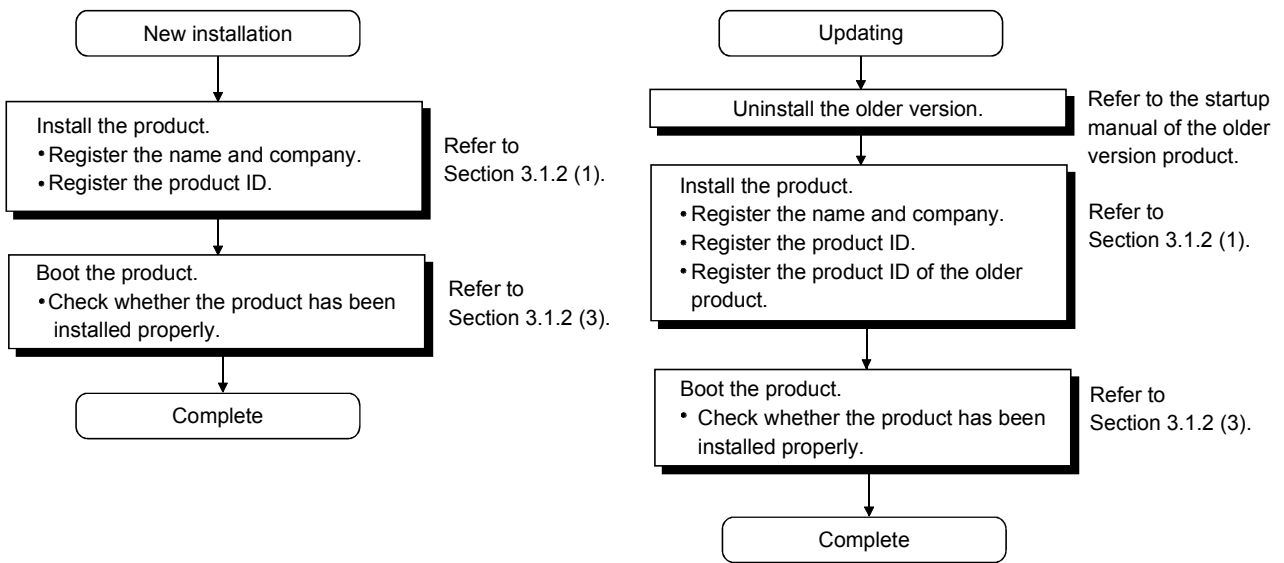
New installation

Install the product.
•Register the name and company.
•Register the product ID.

Refer to Section 3.1.2 (1).

Boot the product.
•Check whether the product has been installed properly.

Refer to Section 3.1.2 (3).

Complete

Updating

Uninstall the older version.

Refer to the startup manual of the older version product.

Install the product.
•Register the name and company.
•Register the product ID.
•Register the product ID of the older product.

Refer to Section 3.1.2 (1).

Boot the product.
• Check whether the product has been installed properly.

Refer to Section 3.1.2 (3).

Complete